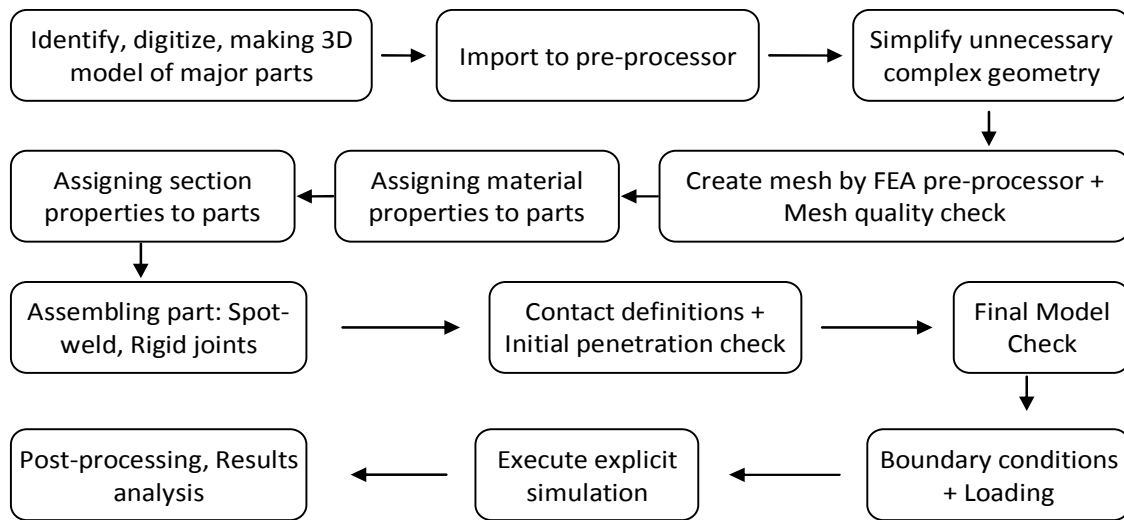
Identify, digitize, making 3D model of major parts

Import to pre-processor

Simplify unnecessary complex geometry

Create mesh by FEA pre-processor + Mesh quality check

Assigning material properties to parts

Assigning section properties to parts

Assembling part: Spot-weld, Rigid joints

Contact definitions + Initial penetration check

Final Model Check

Boundary conditions + Loading

Execute explicit simulation

Post-processing, Results analysis